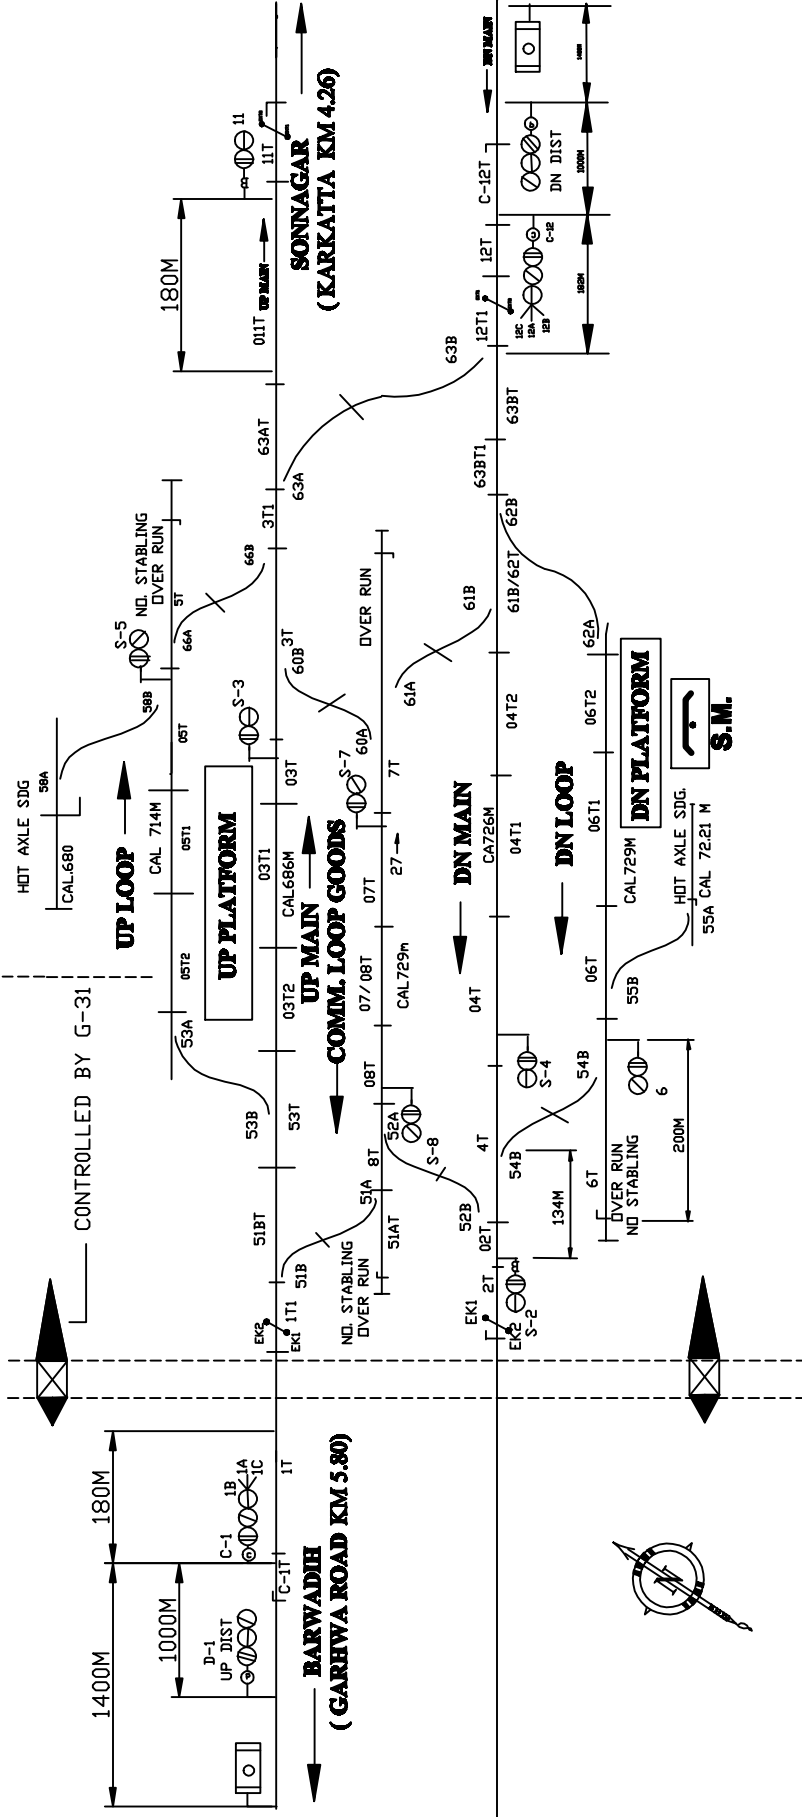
SONNAGAR
(KARKATTA KM 4.26)

BARWADIH
(GARHWA ROAD KM 5.80)

CONTROLLED BY G-31

180M
1400M
1000M
180M

D-1
UP DIST
C-1
1B
1A
1C
C-1T
1T
EK2
EK1
1T1
51B
51BT
53B
53T
53A
05T2
03T2
UP LOOP
UP PLATFORM
CAL 714M
05T1
03T1
CAL686M
05T
03T
HOT AXLE SDG
58A
CAL.680
58B
S-5
66A
NO. STABLING
OVER RUN
5T
66B
3T1
63AT
63A
011T
UP MAIN
11T
11
S-3
60B
3T
60A
OVER RUN
S-7
7T
07T
27
07/08T
CAL729m
08T
52A
S-8
8T
51A
51AT
NO. STABLING
OVER RUN
UP MAIN
COMM. LOOP GOODS

DN MAIN
CA726M
04T1
04T2
61A
61B
61B/62T
62B
63BT1
63BT
63B
12T1
12C
12A
12B
12T
C-12
C-12T
DN DIST
1000M
182M
148M
DN MAIN
04T
4T
52B
02T
2T
EK1
EK2
S-2
S-4
54B
54B
6T
134M
OVER RUN
NO STABLING
6
200M
55B
06T
DN LOOP
06T1
06T2
62A
CAL729M
HOT AXLE SDG.
55A CAL 72.21 M
DN PLATFORM
S.M.